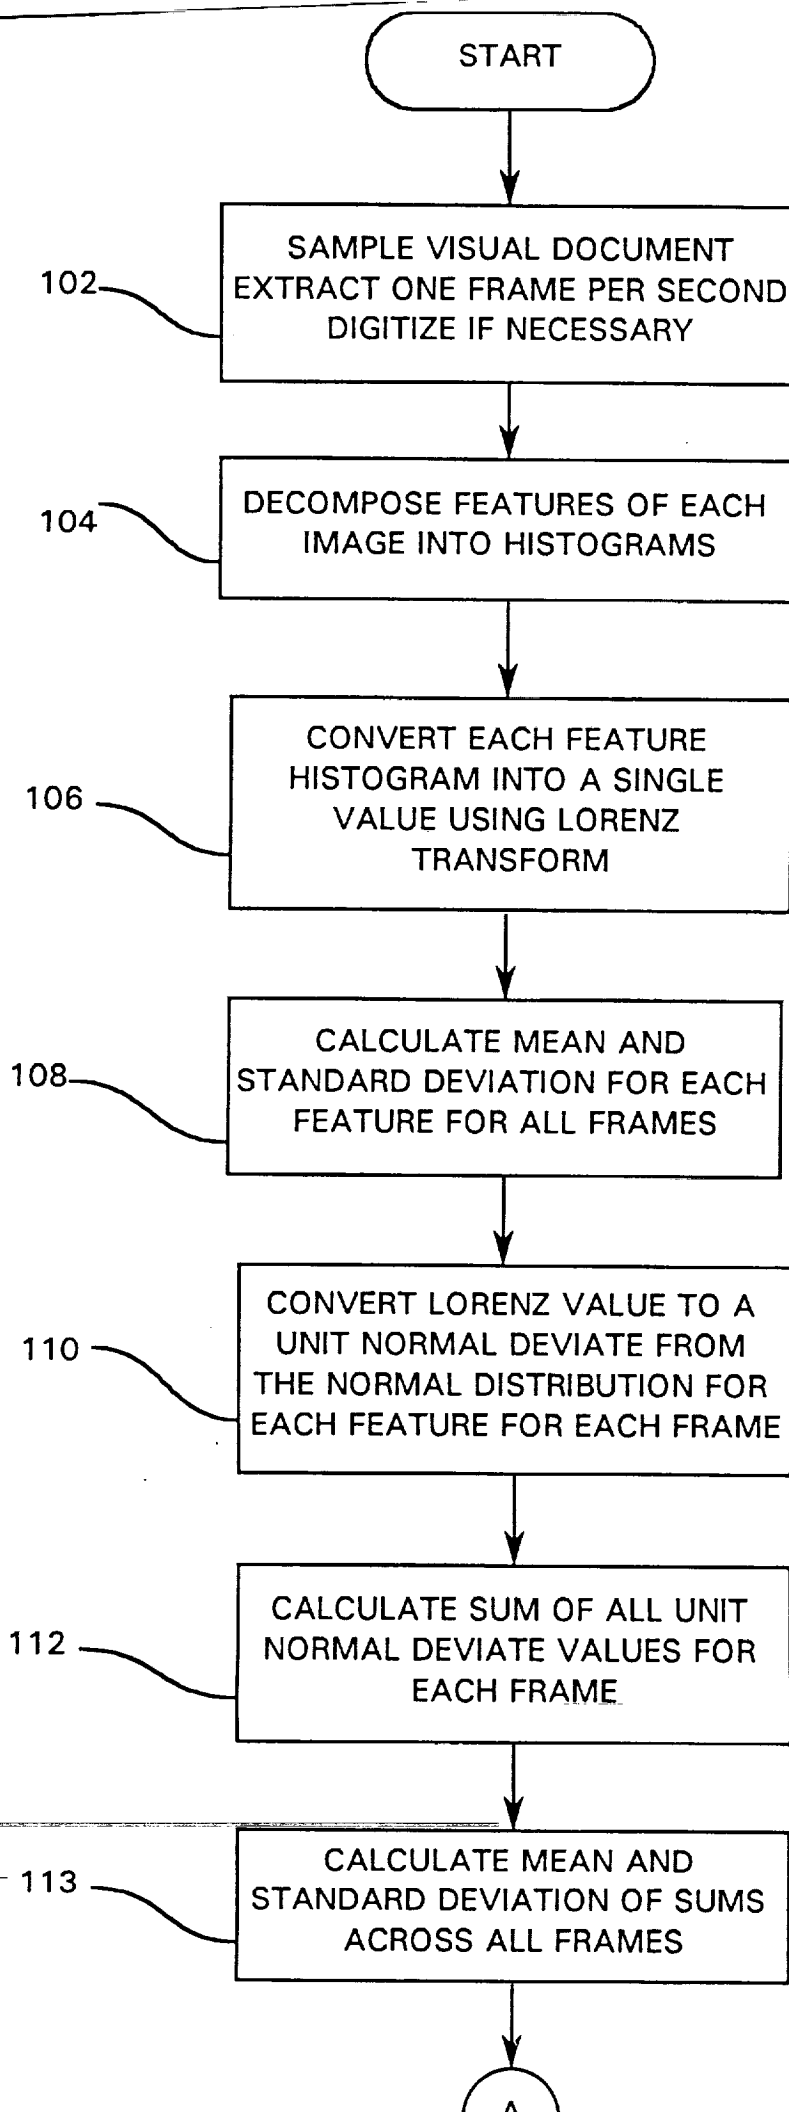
START

102

SAMPLE VISUAL DOCUMENT EXTRACT ONE FRAME PER SECOND DIGITIZE IF NECESSARY

104

DECOMPOSE FEATURES OF EACH IMAGE INTO HISTOGRAMS

106

CONVERT EACH FEATURE HISTOGRAM INTO A SINGLE VALUE USING LORENZ TRANSFORM

108

CALCULATE MEAN AND STANDARD DEVIATION FOR EACH FEATURE FOR ALL FRAMES

110

CONVERT LORENZ VALUE TO A UNIT NORMAL DEVIATE FROM THE NORMAL DISTRIBUTION FOR EACH FEATURE FOR EACH FRAME

112

CALCULATE SUM OF ALL UNIT NORMAL DEVIATE VALUES FOR EACH FRAME

113

CALCULATE MEAN AND STANDARD DEVIATION OF SUMS ACROSS ALL FRAMES

A